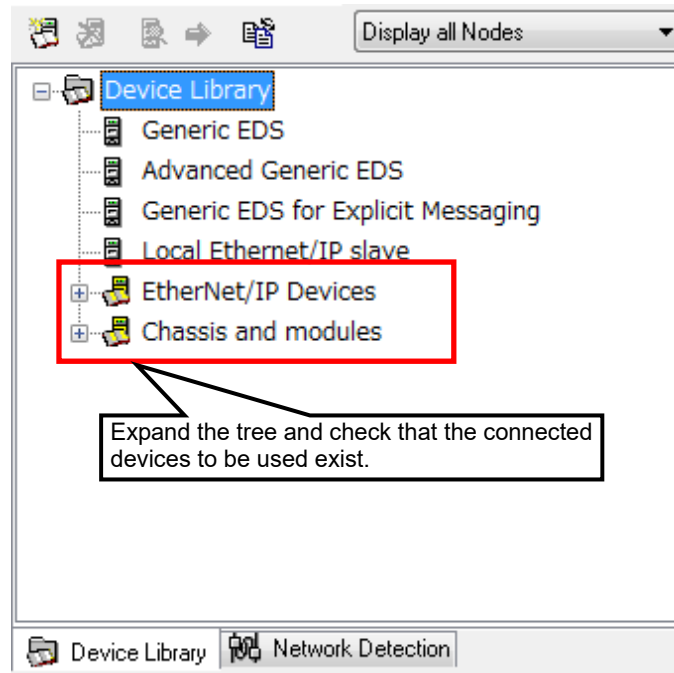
Display all Nodes

Device Library
Generic EDS
Advanced Generic EDS
Generic EDS for Explicit Messaging
Local Ethernet/IP slave
EtherNet/IP Devices
Chassis and modules

Expand the tree and check that the connected devices to be used exist.

Device Library
Network Detection